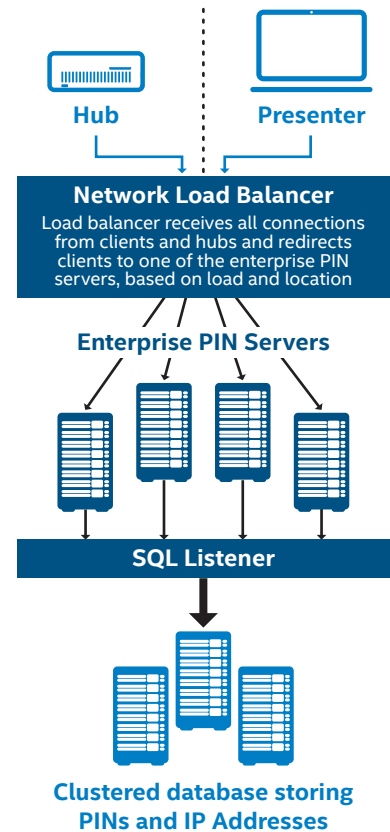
Hub

Presenter

Network Load Balancer

Load balancer receives all connections from clients and hubs and redirects clients to one of the enterprise PIN servers, based on load and location

Enterprise PIN Servers

SQL Listener

Clustered database storing PINs and IP Addresses